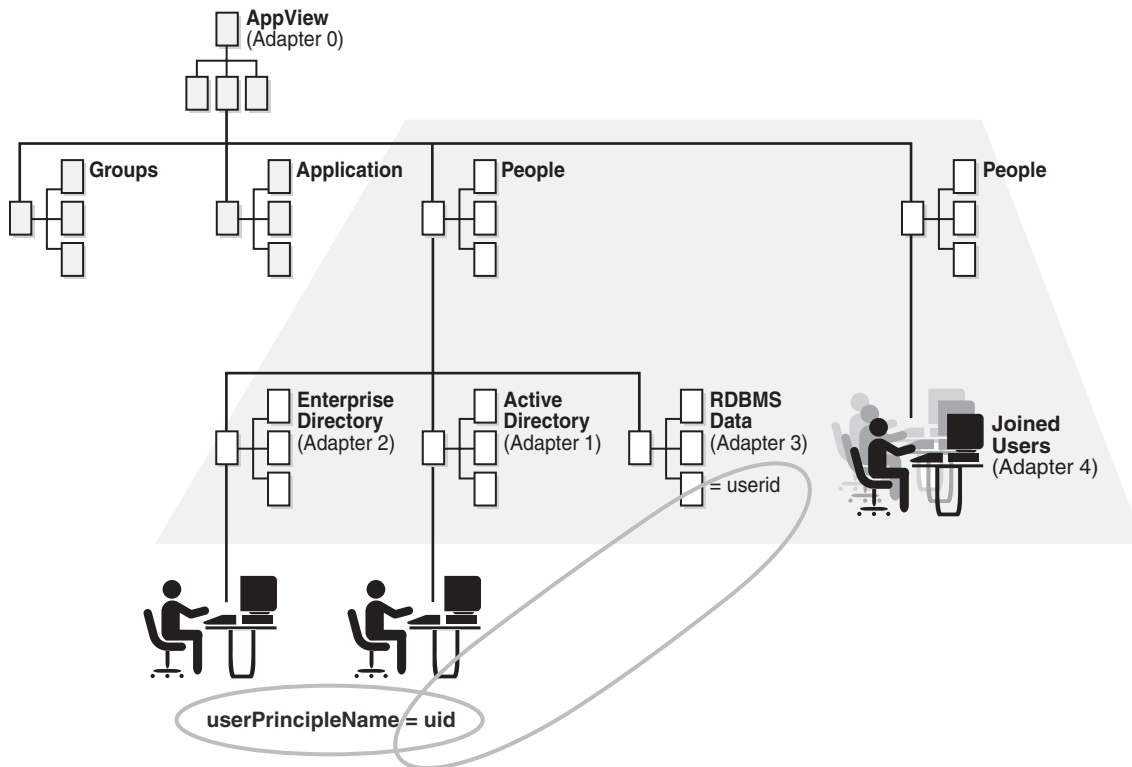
AppView
(Adapter 0)

Groups

Application

People

People

Enterprise Directory
(Adapter 2)

Active Directory
(Adapter 1)

RDBMS Data
(Adapter 3)

= userid

Joined Users
(Adapter 4)

userPrincipleName = uid